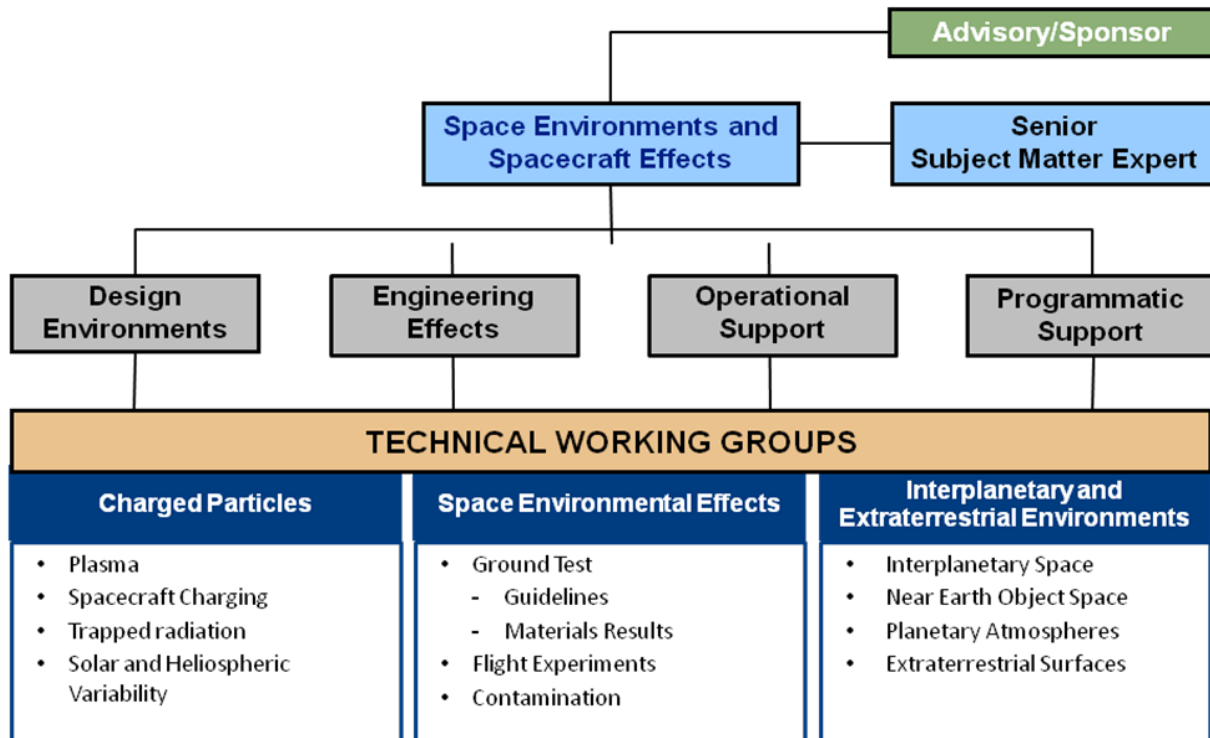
Advisory/Sponsor

Space Environments and Spacecraft Effects

Senior Subject Matter Expert

Design Environments

Engineering Effects

Operational Support

Programmatic Support

TECHNICAL WORKING GROUPS

Charged Particles
- Plasma
- Spacecraft Charging
- Trapped radiation
- Solar and Heliospheric Variability

Space Environmental Effects
- Ground Test
  - Guidelines
  - Materials Results
- Flight Experiments
- Contamination

Interplanetary and Extraterrestrial Environments
- Interplanetary Space
- Near Earth Object Space
- Planetary Atmospheres
- Extraterrestrial Surfaces